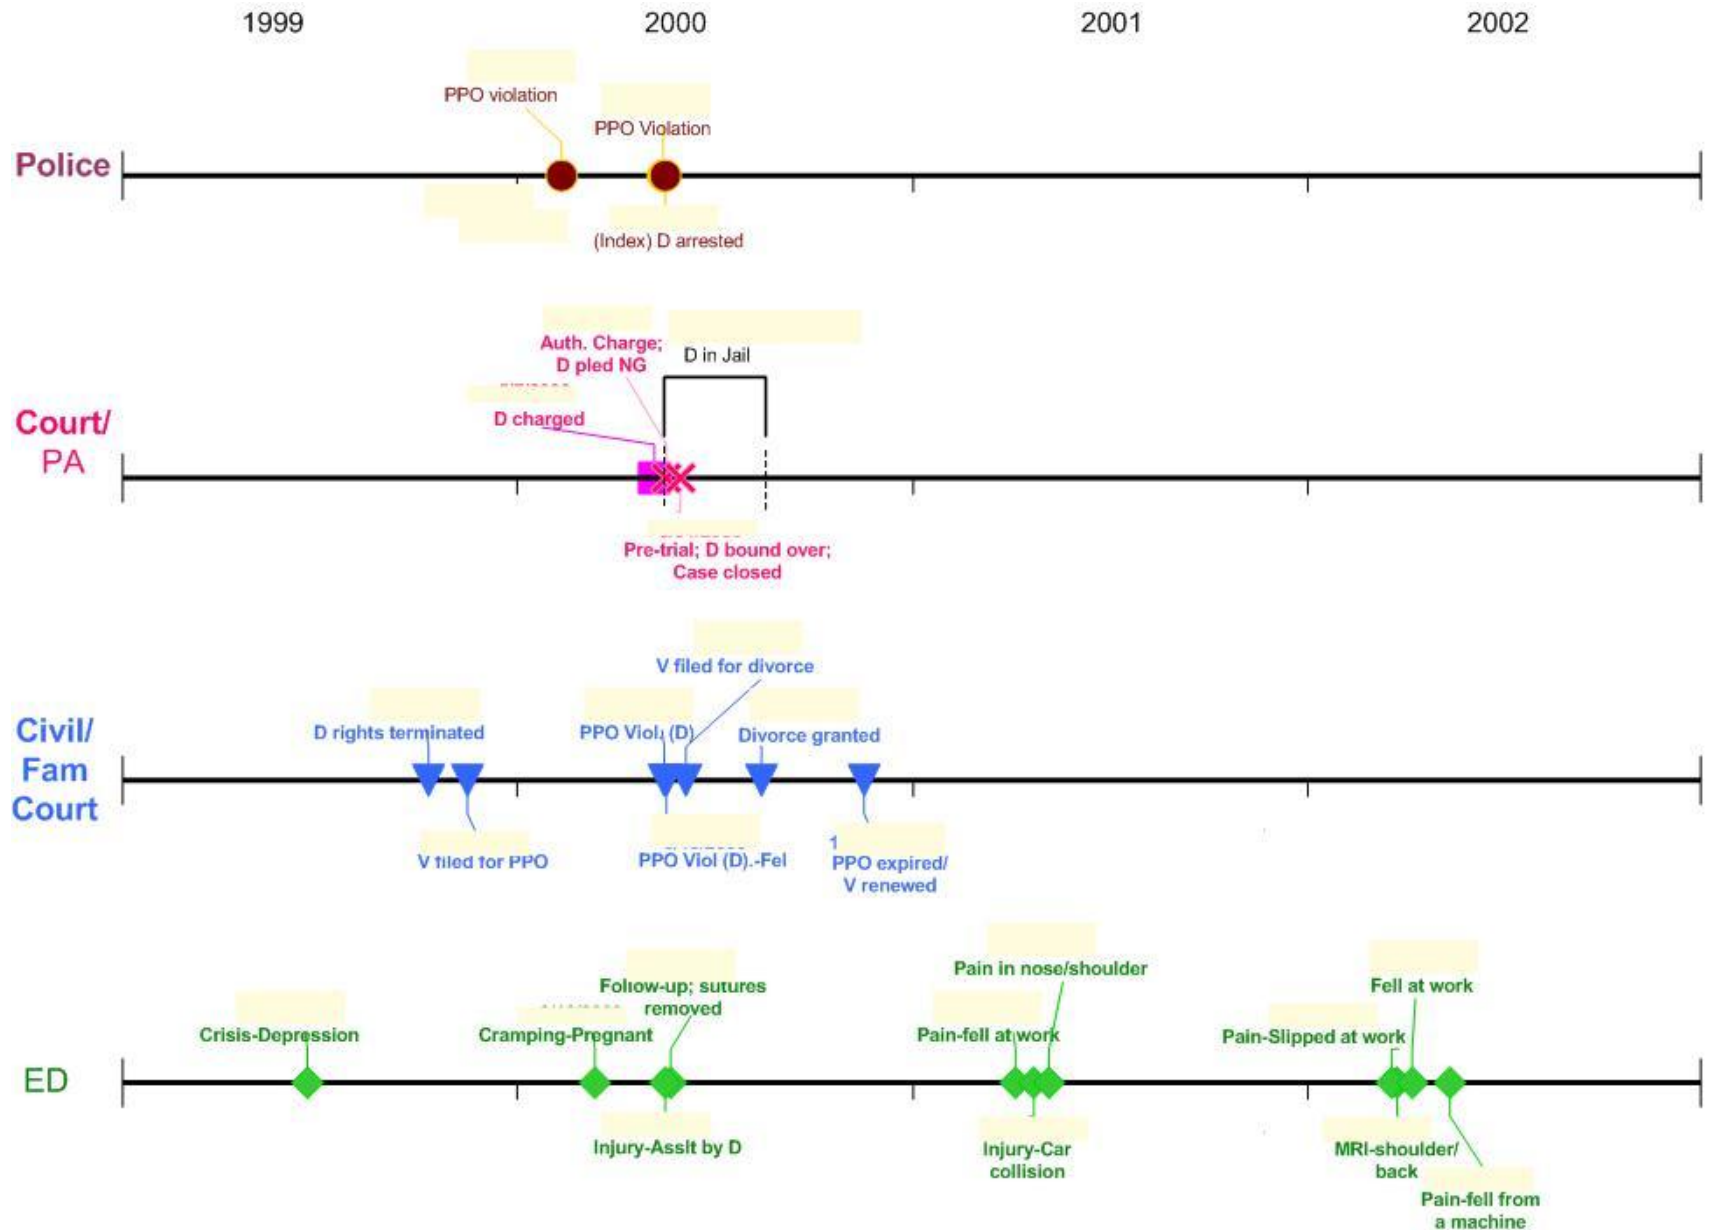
1999 2000 2001 2002

Police

PPO violation

PPO Violation

(Index) D arrested

Court/ PA

Auth. Charge; D pled NG

D in Jail

D charged

Pre-trial; D bound over; Case closed

Civil/ Fam Court

V filed for divorce

D rights terminated

PPO Viol. (D)

Divorce granted

V filed for PPO

PPO Viol (D).-Fel

PPO expired/ V renewed

ED

Pain in nose/shoulder

Follow-up; sutures removed

Fell at work

Crisis-Depression

Cramping-Pregnant

Pain-fell at work

Pain-Slipped at work

Injury-Asslt by D

Injury-Car collision

MRI-shoulder/ back

Pain-fell from a machine